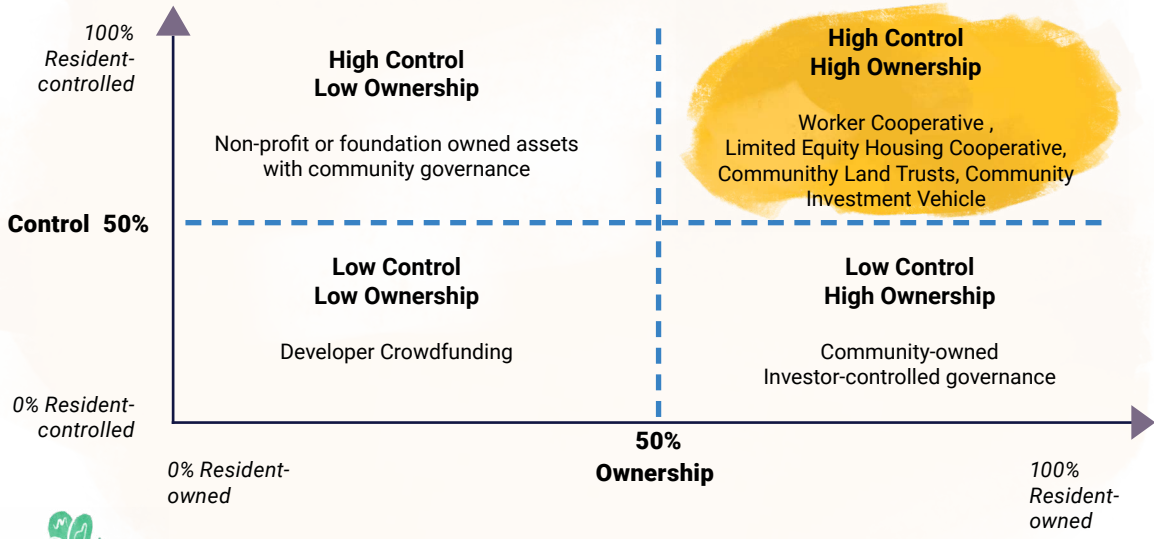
100% Resident-controlled

High Control
Low Ownership

Non-profit or foundation owned assets with community governance

High Control
High Ownership

Worker Cooperative , Limited Equity Housing Cooperative, Commmunithy Land Trusts, Community Investment Vehicle

Control 50%

Low Control
Low Ownership

Developer Crowdfunding

Low Control
High Ownership

Community-owned
Investor-controlled governance

0% Resident-controlled

50%
Ownership

0% Resident-owned

100% Resident-owned